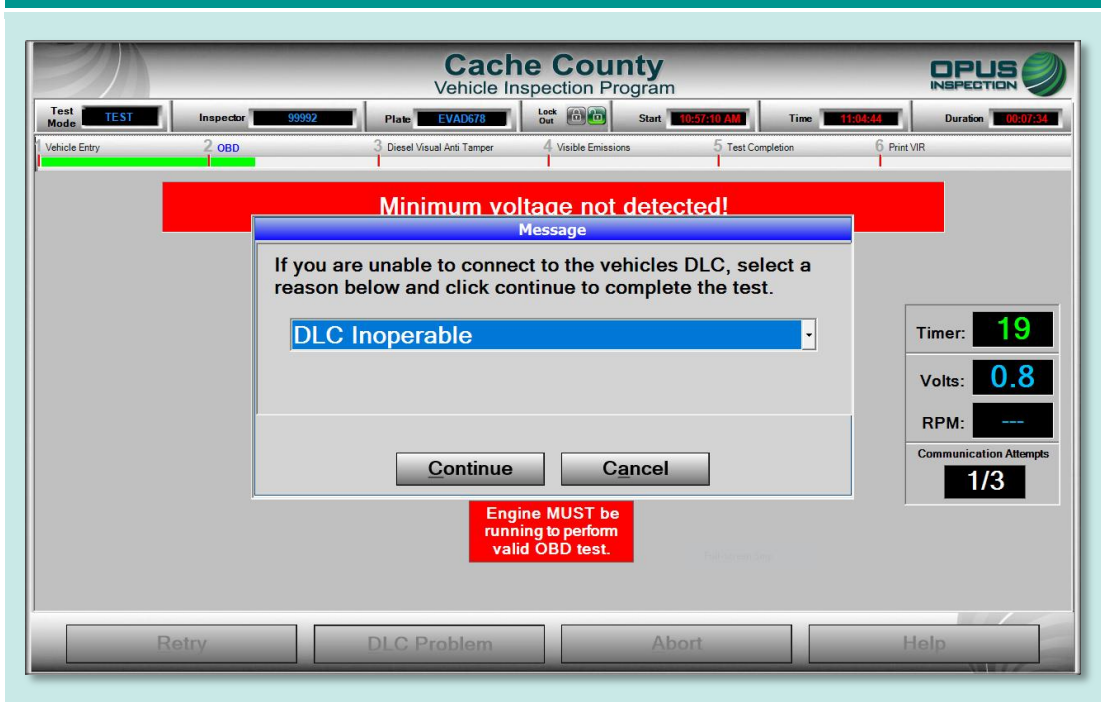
Cache County
Vehicle Inspection Program

OPUS INSPECTION

Test Mode TEST | Inspector 99992 | Plate EVAD678 | Lock Out | Start 10:57:10 AM | Time 11:04:44 | Duration 00:07:34

1 Vehicle Entry
2 OBD
3 Diesel Visual Anti Tamper
4 Visible Emissions
5 Test Completion
6 Print VIR

Minimum voltage not detected!

Message

If you are unable to connect to the vehicles DLC, select a reason below and click continue to complete the test.

DLC Inoperable

Continue
Cancel

Timer: 19
Volts: 0.8
RPM: ---
Communication Attempts
1/3

Engine MUST be running to perform valid OBD test.

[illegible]

Retry
DLC Problem
Abort
Help